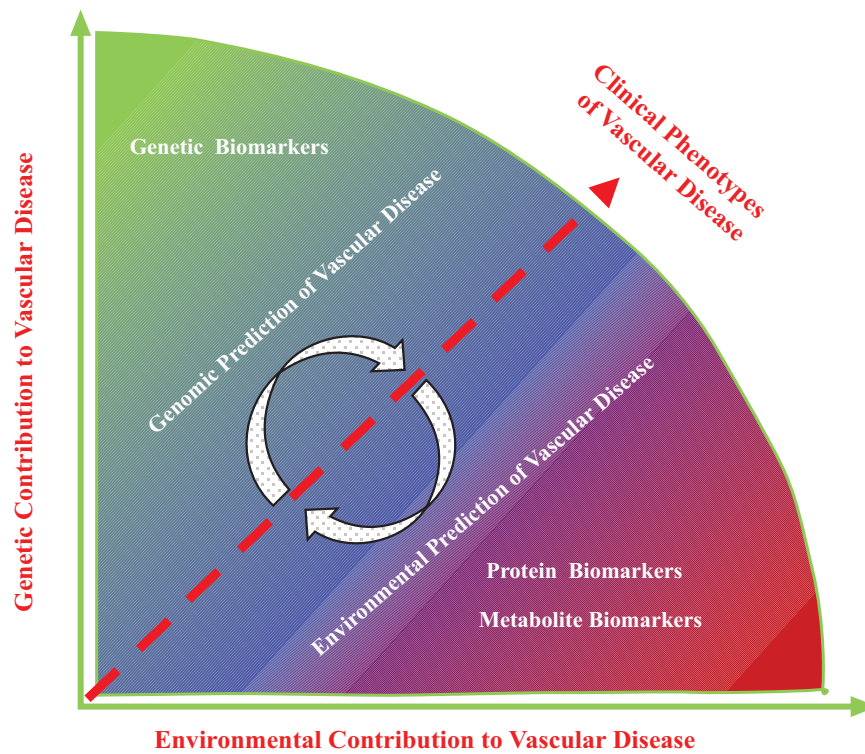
Clinical Phenotypes of Vascular Disease

Genetic Biomarkers

Genomic Prediction of Vascular Disease

Environmental Prediction of Vascular Disease

Protein Biomarkers

Metabolite Biomarkers

Genetic Contribution to Vascular Disease

Environmental Contribution to Vascular Disease